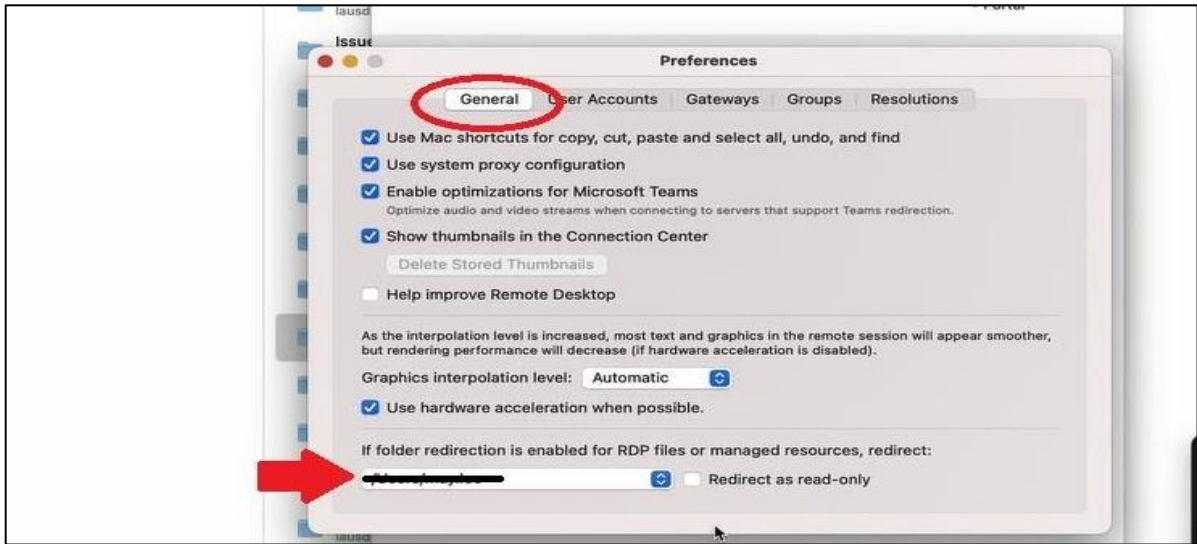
lausd

Issue

Portal

Preferences

General | User Accounts | Gateways | Groups | Resolutions

Use Mac shortcuts for copy, cut, paste and select all, undo, and find

Use system proxy configuration

Enable optimizations for Microsoft Teams
Optimize audio and video streams when connecting to servers that support Teams redirection.

Show thumbnails in the Connection Center

Delete Stored Thumbnails

Help improve Remote Desktop

As the interpolation level is increased, most text and graphics in the remote session will appear smoother, but rendering performance will decrease (if hardware acceleration is disabled).

Graphics interpolation level: Automatic

Use hardware acceleration when possible.

If folder redirection is enabled for RDP files or managed resources, redirect:

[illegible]

Redirect as read-only

lausd